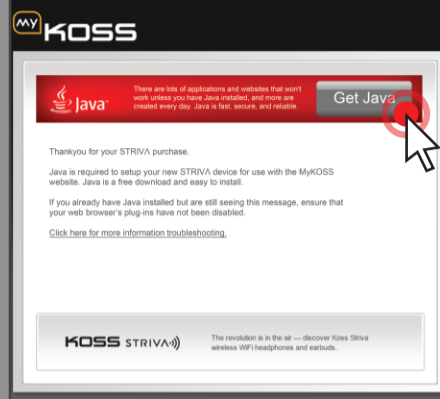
MY KOSS

Java

There are lots of applications and websites that won't work unless you have Java installed, and more are created every day. Java is fast, secure, and reliable.

Get Java

Thankyou for your STRIVΛ purchase.

Java is required to setup your new STRIVΛ device for use with the MyKOSS website. Java is a free download and easy to install.

If you already have Java installed but are still seeing this message, ensure that your web browser's plug-ins have not been disabled.

Click here for more information troubleshooting.

KOSS STRIVΛ

The revolution is in the air — discover Koss Striva wireless WiFi headphones and earbuds.